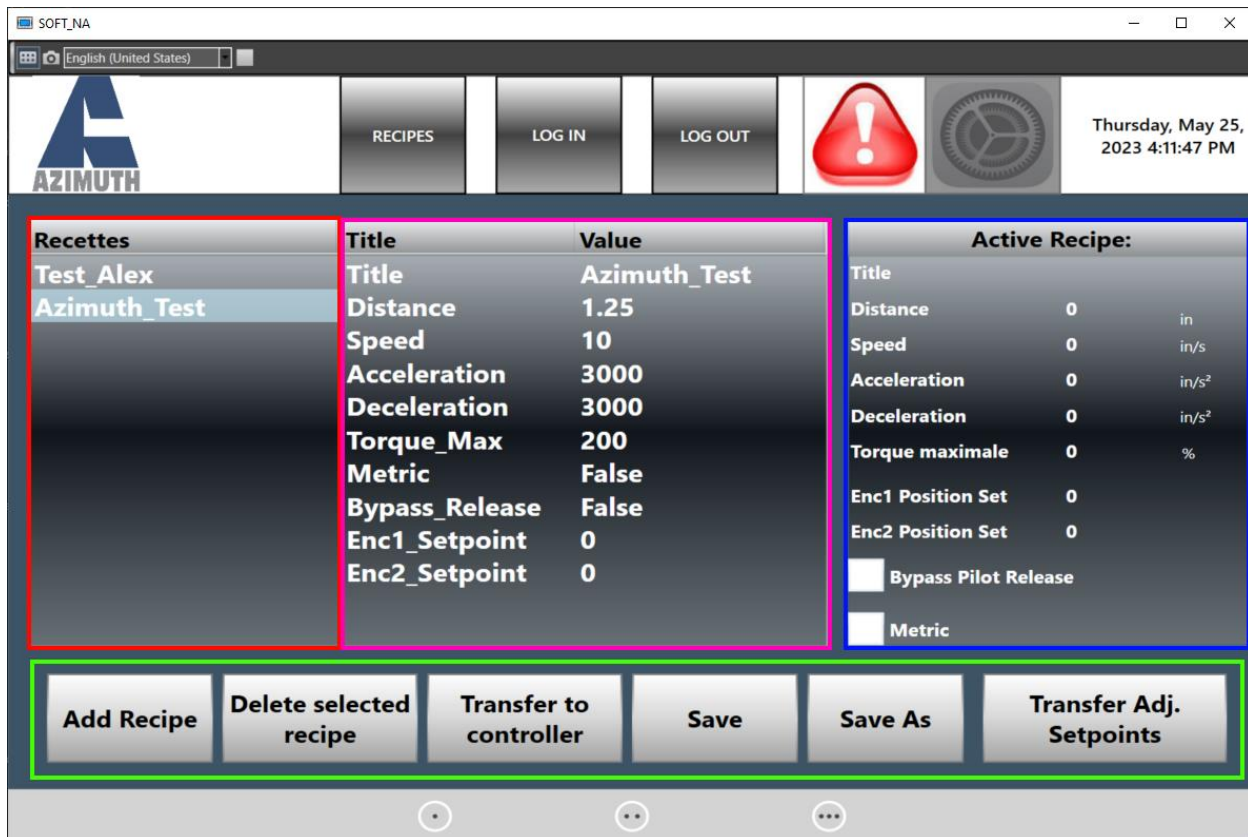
SOFT_NA

English (United States)

AZIMUTH

RECIPES

LOG IN

LOG OUT

Thursday, May 25, 2023 4:11:47 PM

| Recettes |
|---|
| Test_Alex |
| Azimuth_Test |

| Title | Value |
|---|---|
| Title | Azimuth_Test |
| Distance | 1.25 |
| Speed | 10 |
| Acceleration | 3000 |
| Deceleration | 3000 |
| Torque_Max | 200 |
| Metric | False |
| Bypass_Release | False |
| Enc1_Setpoint | 0 |
| Enc2_Setpoint | 0 |

Active Recipe:

| Title | | |
|---|---|---|
| Distance | 0 | in |
| Speed | 0 | in/s |
| Acceleration | 0 | in/s² |
| Deceleration | 0 | in/s² |
| Torque maximale | 0 | % |
| Enc1 Position Set | 0 | |
| Enc2 Position Set | 0 | |

Bypass Pilot Release

Metric

Add Recipe

Delete selected recipe

Transfer to controller

Save

Save As

Transfer Adj. Setpoints